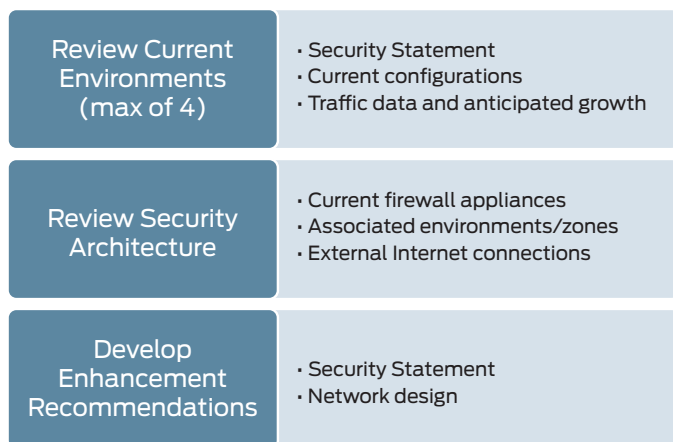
Review Current Environments (max of 4)

- Security Statement
- Current configurations
- Traffic data and anticipated growth

Review Security Architecture

- Current firewall appliances
- Associated environments/zones
- External Internet connections

Develop Enhancement Recommendations

- Security Statement
- Network design